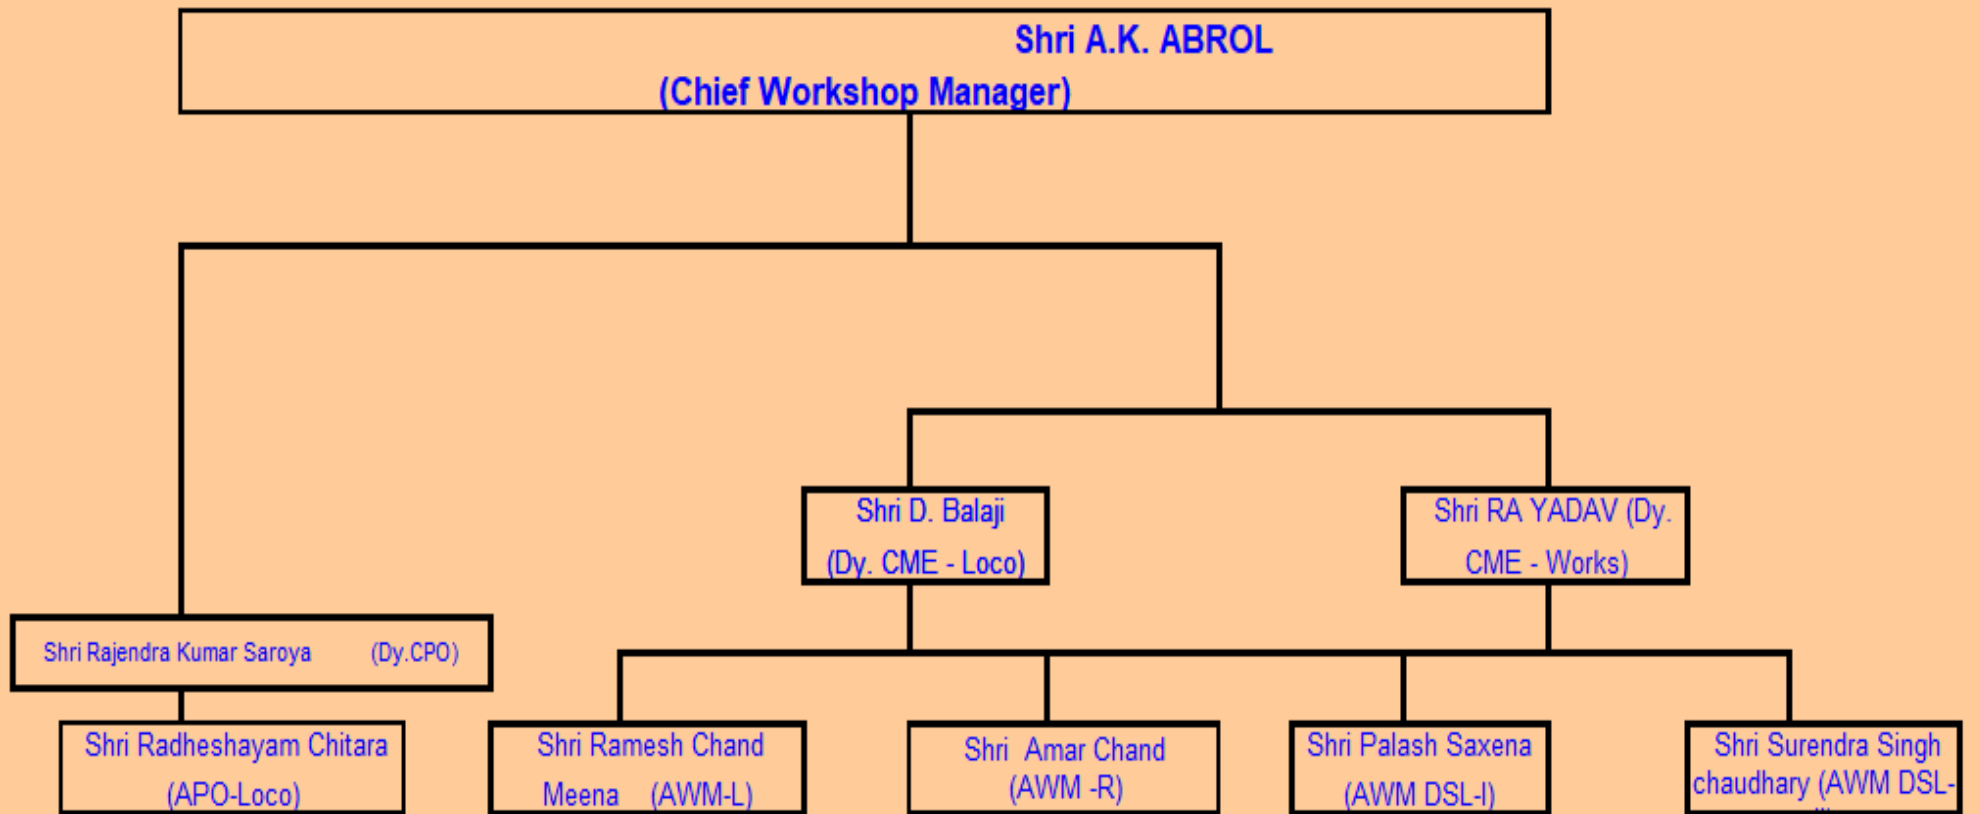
Shri A.K. ABROL
(Chief Workshop Manager)

Shri D. Balaji (Dy. CME - Loco)

Shri RA YADAV (Dy. CME - Works)

Shri Rajendra Kumar Saroya (Dy.CPO)

Shri Radheshayam Chitara (APO-Loco)

Shri Ramesh Chand Meena (AWM-L)

Shri Amar Chand (AWM -R)

Shri Palash Saxena (AWM DSL-I)

Shri Surendra Singh chaudhary (AWM DSL-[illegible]